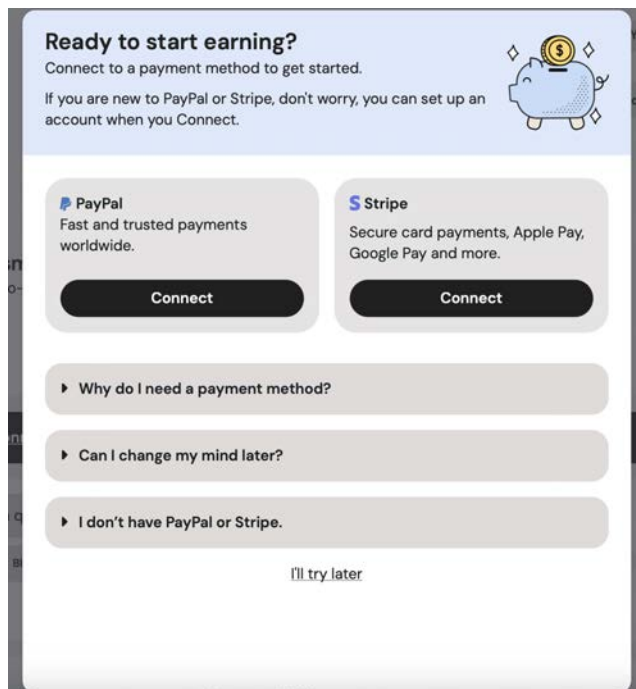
Ready to start earning?

Connect to a payment method to get started.

If you are new to PayPal or Stripe, don't worry, you can set up an account when you Connect.

PayPal
Fast and trusted payments worldwide.

Connect

S Stripe
Secure card payments, Apple Pay, Google Pay and more.

Connect

▸ Why do I need a payment method?

▸ Can I change my mind later?

▸ I don't have PayPal or Stripe.

I'll try later